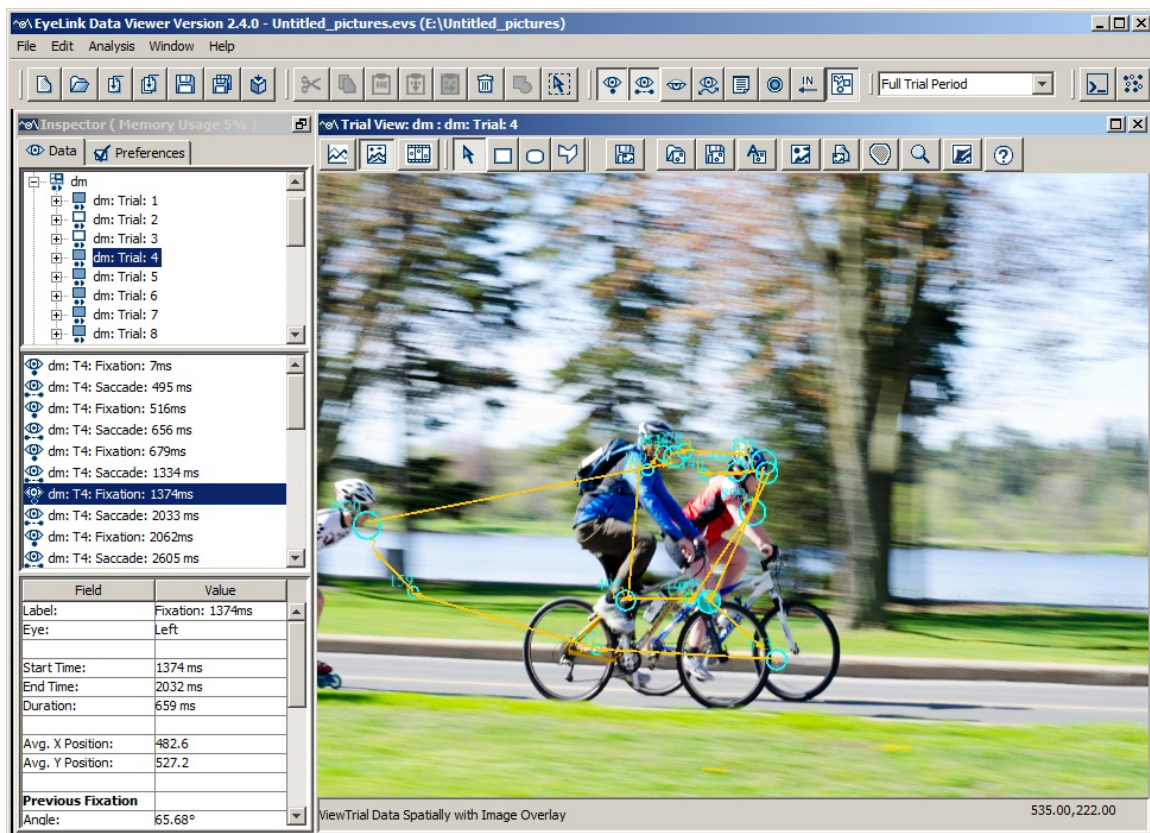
EyeLink Data Viewer Version 2.4.0 - Untitled_pictures.evs (E:\Untitled_pictures)

File Edit Analysis Window Help

Full Trial Period

Inspector ( Memory Usage 5% )

Data Preferences

dm
dm: Trial: 1
dm: Trial: 2
dm: Trial: 3
dm: Trial: 4
dm: Trial: 5
dm: Trial: 6
dm: Trial: 7
dm: Trial: 8

dm: T4: Fixation: 7ms
dm: T4: Saccade: 495 ms
dm: T4: Fixation: 516ms
dm: T4: Saccade: 656 ms
dm: T4: Fixation: 679ms
dm: T4: Saccade: 1334 ms
dm: T4: Fixation: 1374ms
dm: T4: Saccade: 2033 ms
dm: T4: Fixation: 2062ms
dm: T4: Saccade: 2605 ms

| Field | Value |
|---|---|
| Label: | Fixation: 1374ms |
| Eye: | Left |
| | |
| Start Time: | 1374 ms |
| End Time: | 2032 ms |
| Duration: | 659 ms |
| | |
| Avg. X Position: | 482.6 |
| Avg. Y Position: | 527.2 |
| | |
| **Previous Fixation** | |
| Angle: | 65.68° |

Trial View: dm : dm: Trial: 4

ViewTrial Data Spatially with Image Overlay

535.00,222.00